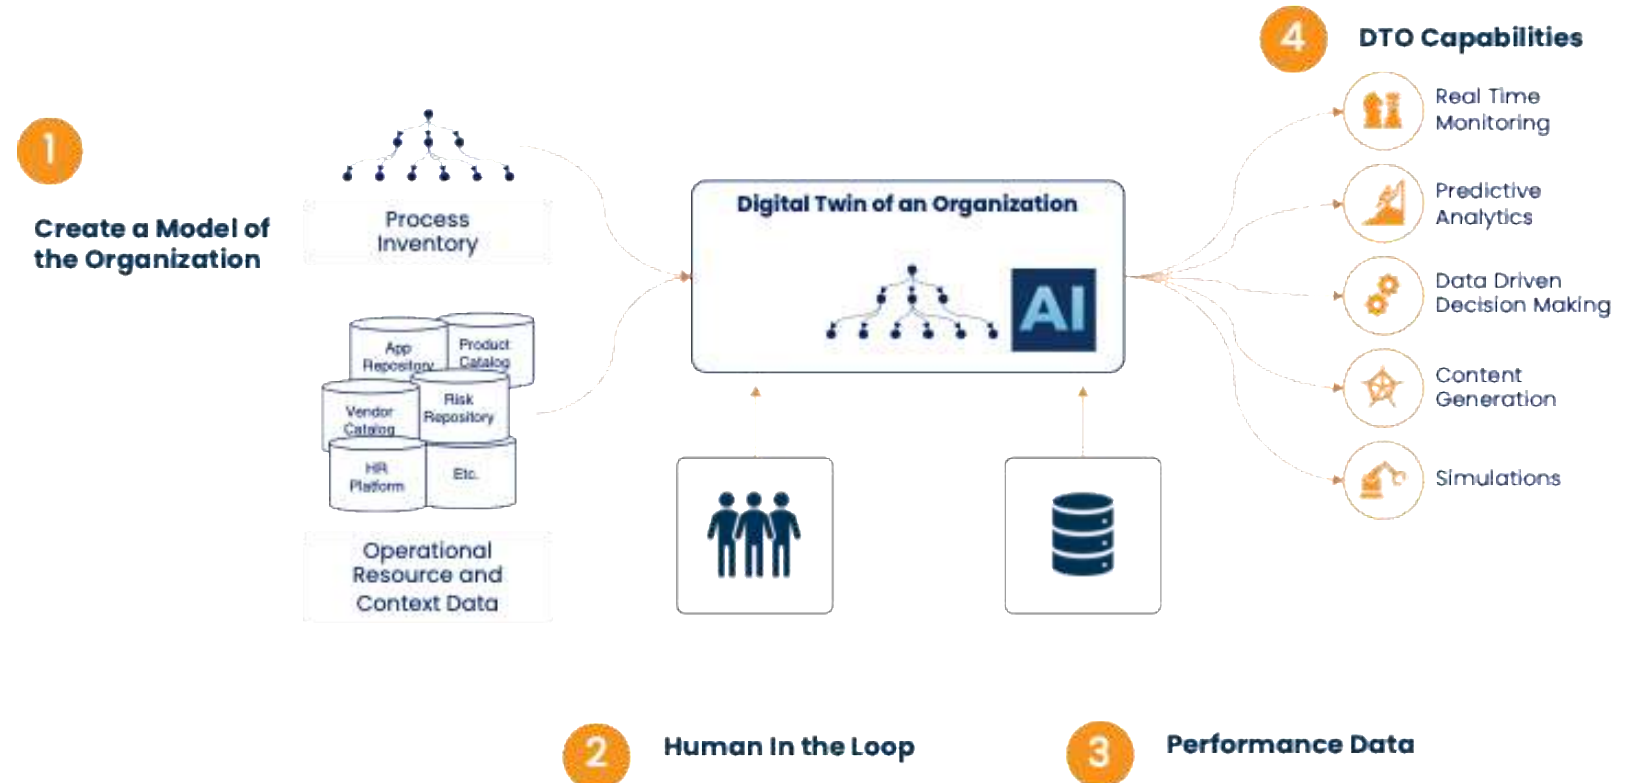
1

Create a Model of the Organization

Process Inventory

App Repository

Product Catalog

Vendor Catalog

Risk Repository

HR Platform

Etc.

Operational Resource and Context Data

Digital Twin of an Organization

AI

2

Human In the Loop

3

Performance Data

4

DTO Capabilities

Real Time Monitoring

Predictive Analytics

Data Driven Decision Making

Content Generation

Simulations